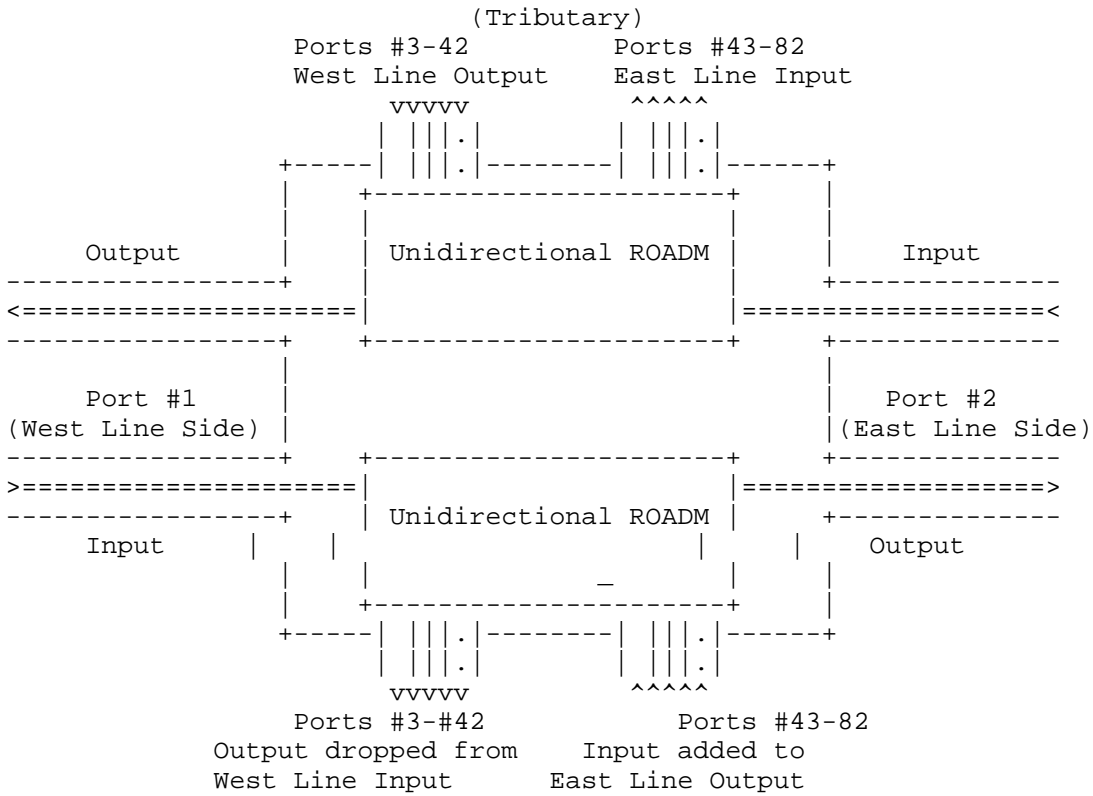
(Tributary)

Ports #3-42 West Line Output

Ports #43-82 East Line Input

vvvvv

^^^^^

Unidirectional ROADM

Output

Input

Port #1 (West Line Side)

Port #2 (East Line Side)

Unidirectional ROADM

Input

Output

vvvvv

^^^^^

Ports #3-#42 Output dropped from West Line Input

Ports #43-82 Input added to East Line Output